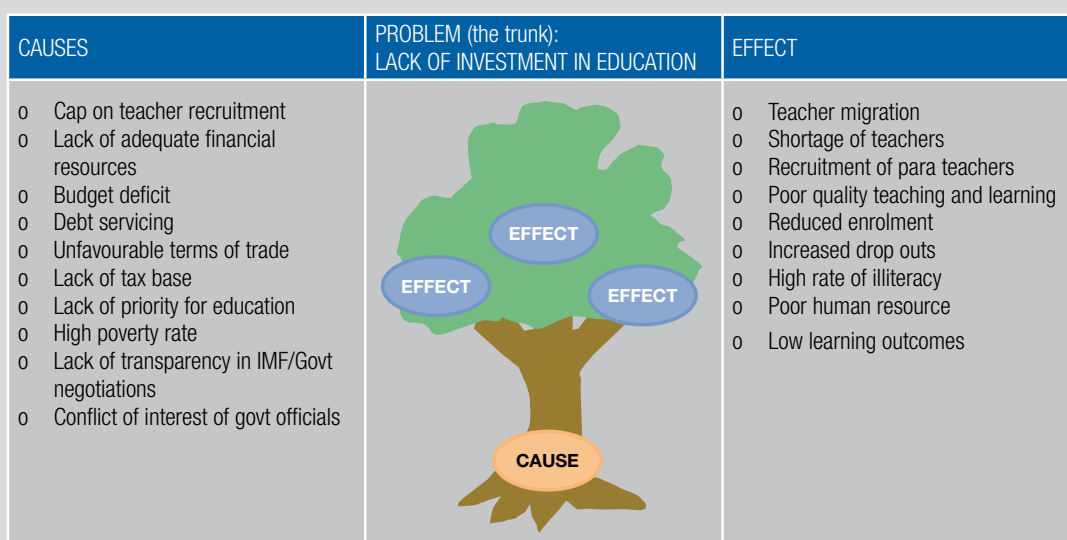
| CAUSES | PROBLEM (the trunk): LACK OF INVESTMENT IN EDUCATION | EFFECT |
|---|---|---|
| o Cap on teacher recruitment<br>o Lack of adequate financial resources<br>o Budget deficit<br>o Debt servicing<br>o Unfavourable terms of trade<br>o Lack of tax base<br>o Lack of priority for education<br>o High poverty rate<br>o Lack of transparency in IMF/Govt negotiations<br>o Conflict of interest of govt officials | EFFECT<br>EFFECT<br>EFFECT<br>CAUSE | o Teacher migration<br>o Shortage of teachers<br>o Recruitment of para teachers<br>o Poor quality teaching and learning<br>o Reduced enrolment<br>o Increased drop outs<br>o High rate of illiteracy<br>o Poor human resource<br>o Low learning outcomes |